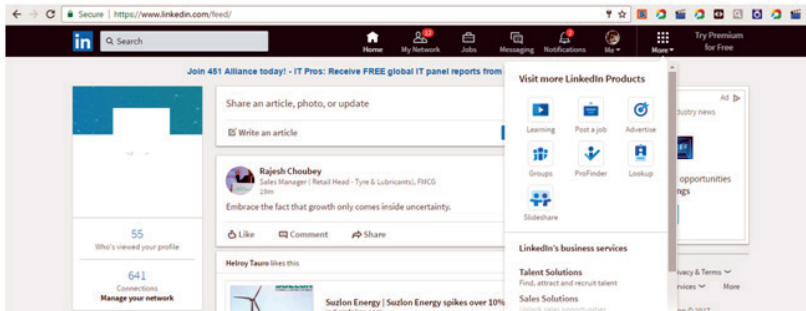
Secure | https://www.linkedin.com/feed/

in Search

Home My Network 12 Jobs Messaging Notifications 2 Me More Try Premium for Free

Join 451 Alliance today! - IT Pros: Receive FREE global IT panel reports from

Share an article, photo, or update

Write an article

Rajesh Choubey
Sales Manager | Retail Head - Tyre & Lubricants|, FMCG
29m

Embrace the fact that growth only comes inside uncertainty.

Like Comment Share

Helroy Tauro likes this

Suzlon Energy | Suzlon Energy spikes over 10%

55
Who's viewed your profile

641
Connections
Manage your network

Visit more LinkedIn Products

Learning Post a job Advertise

Groups ProFinder Lookup

Slideshare

LinkedIn's business services

Talent Solutions
Find, attract and recruit talent

Sales Solutions

Ad

dustry news

opportunities
ngs

ivacy & Terms
vices More